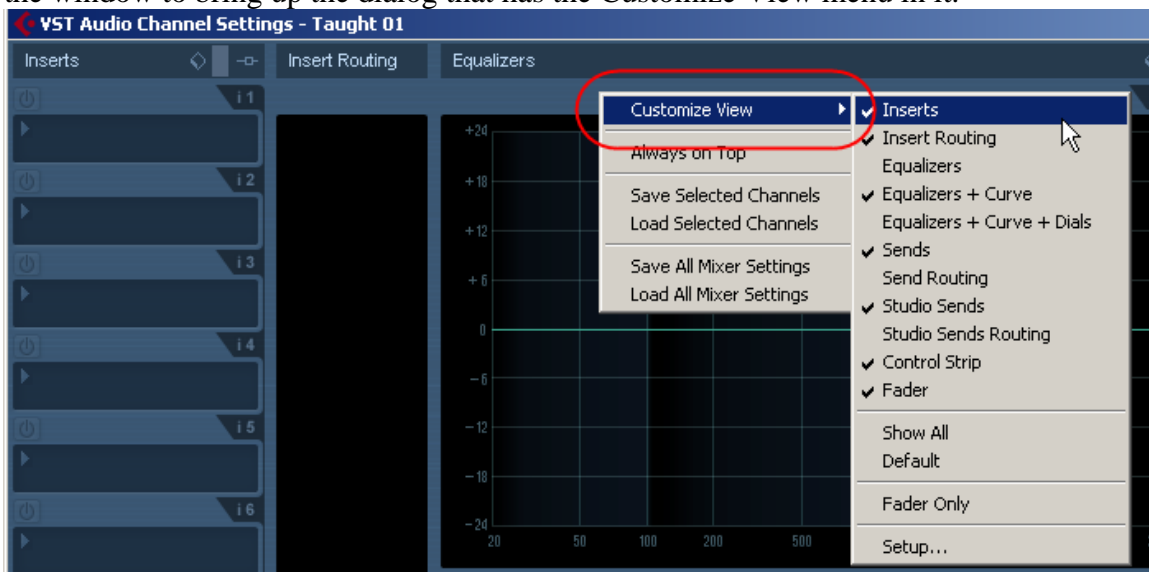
the window to bring up the dialog that has the Customize View menu in it.

VST Audio Channel Settings - Taught 01

Inserts
Insert Routing
Equalizers

i 1
i 2
i 3
i 4
i 5
i 6

+24
+18
+12
+6
0
-6
-12
-18
-24
20
50
100
200
500

Customize View
Always on Top
Save Selected Channels
Load Selected Channels
Save All Mixer Settings
Load All Mixer Settings

✔ Inserts
✔ Insert Routing
Equalizers
✔ Equalizers + Curve
Equalizers + Curve + Dials
✔ Sends
Send Routing
✔ Studio Sends
Studio Sends Routing
✔ Control Strip
✔ Fader
Show All
Default
Fader Only
Setup...